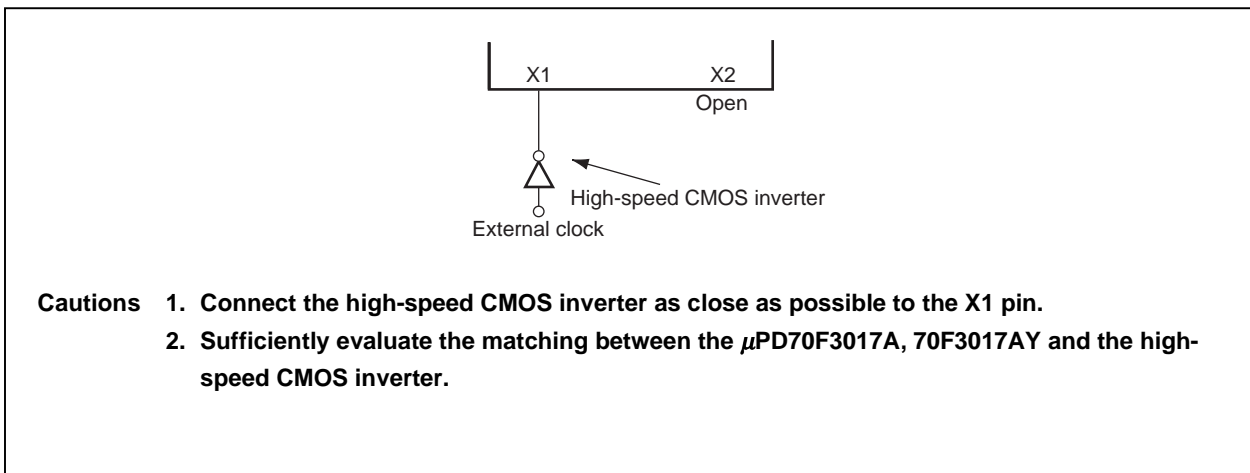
X1
X2
Open
High-speed CMOS inverter
External clock

Cautions 1. Connect the high-speed CMOS inverter as close as possible to the X1 pin.
2. Sufficiently evaluate the matching between the $\mu$PD70F3017A, 70F3017AY and the high-speed CMOS inverter.